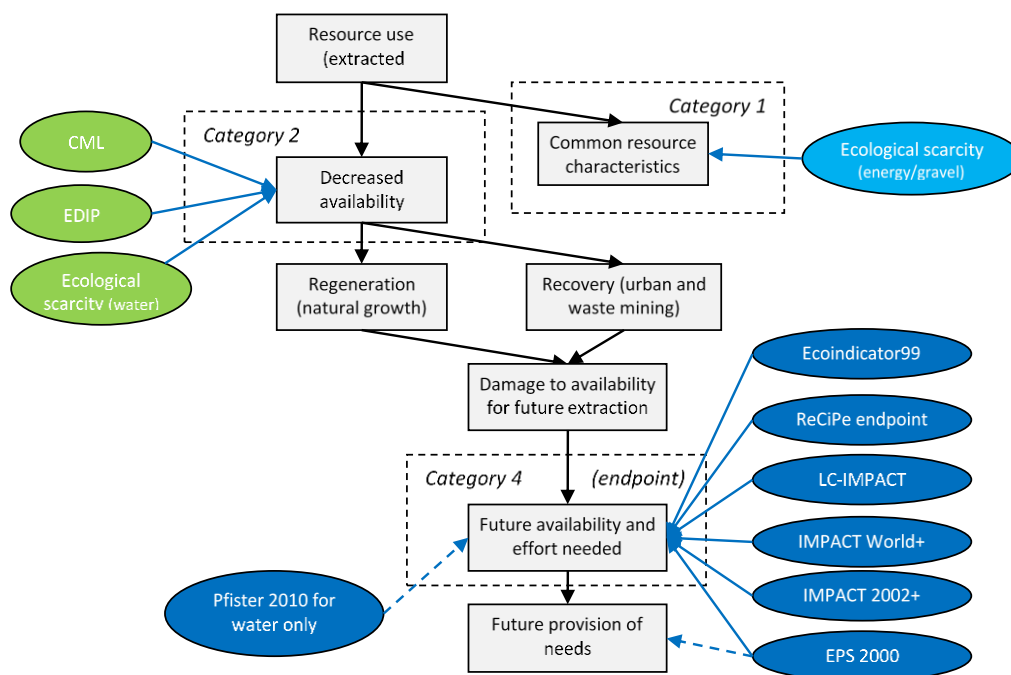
Resource use (extracted

Category 1

Common resource characteristics

Ecological scarcity (energy/gravel)

Category 2

CML

EDIP

Ecological scarcity (water)

Decreased availability

Regeneration (natural growth)

Recovery (urban and waste mining)

Damage to availability for future extraction

Ecoindicator99

ReCiPe endpoint

LC-IMPACT

IMPACT World+

IMPACT 2002+

EPS 2000

Category 4 (endpoint)

Future availability and effort needed

Pfister 2010 for water only

Future provision of needs